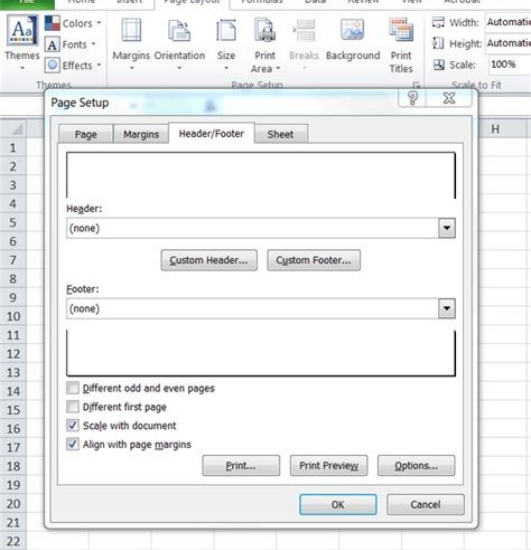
File Home Insert Page Layout Formulas Data Review View Acrobat

Themes
Colors
Fonts
Effects
Themes

Margins Orientation Size Print Area Breaks Background Print Titles
Page Setup

Width: Automatic
Height: Automatic
Scale: 100%
Scale to Fit

Page Setup

Page | Margins | Header/Footer | Sheet

Header:
(none)

Custom Header... Custom Footer...

Footer:
(none)

Different odd and even pages
Different first page
Scale with document
Align with page margins

Print... Print Preview Options...

OK Cancel

H

1
2
3
4
5
6
7
8
9
10
11
12
13
14
15
16
17
18
19
20
21
22